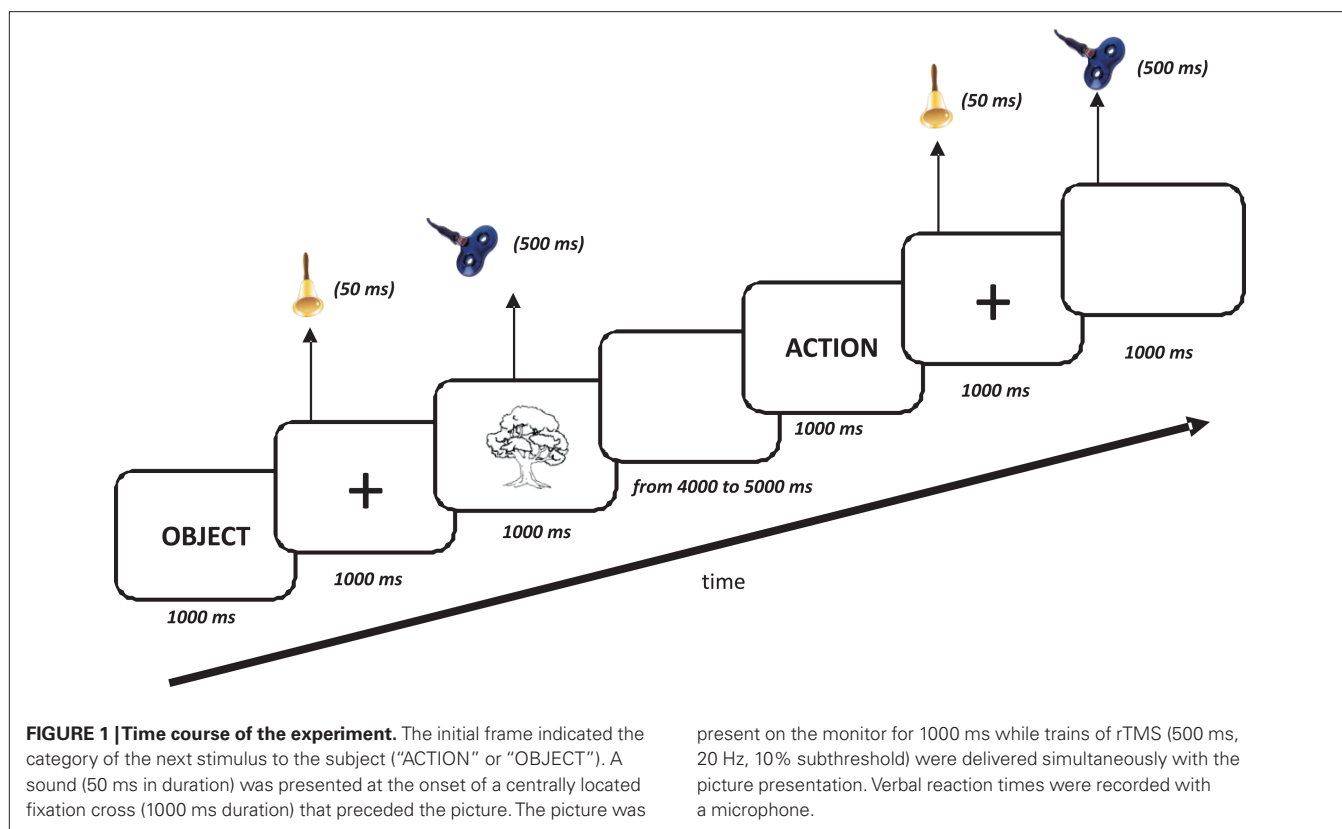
(500 ms)

(50 ms)

(500 ms)

(50 ms)

+

ACTION

1000 ms

1000 ms

1000 ms

from 4000 to 5000 ms

+

OBJECT

1000 ms

1000 ms

time

1000 ms

**FIGURE 1 | Time course of the experiment.** The initial frame indicated the category of the next stimulus to the subject ("ACTION" or "OBJECT"). A sound (50 ms in duration) was presented at the onset of a centrally located fixation cross (1000 ms duration) that preceded the picture. The picture was present on the monitor for 1000 ms while trains of rTMS (500 ms, 20 Hz, 10% subthreshold) were delivered simultaneously with the picture presentation. Verbal reaction times were recorded with a microphone.